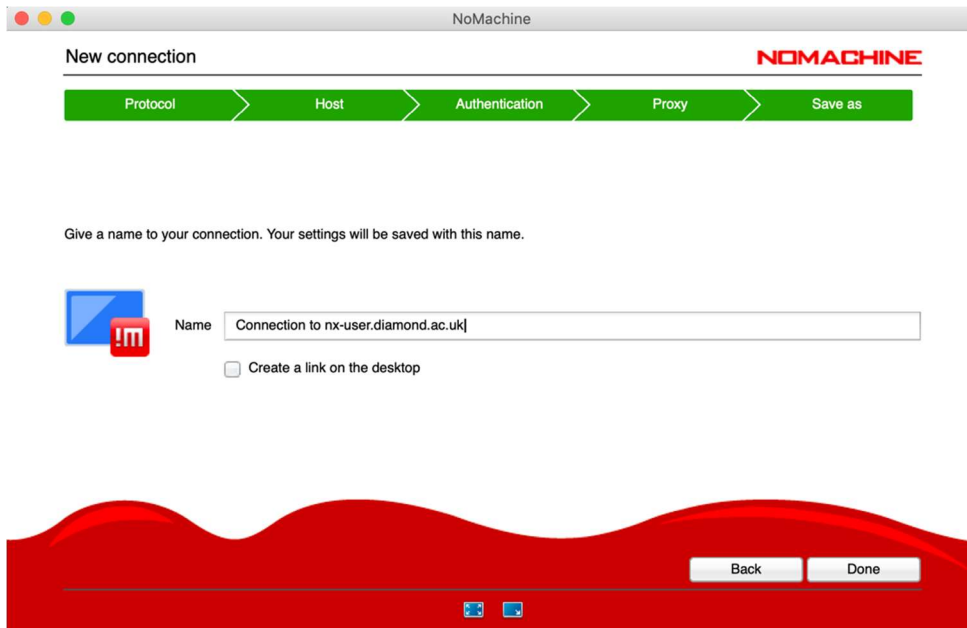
NoMachine

New connection

NOMACHINE

Protocol
Host
Authentication
Proxy
Save as

Give a name to your connection. Your settings will be saved with this name.

!m

Name
Connection to nx-user.diamond.ac.uk

Create a link on the desktop

Back
Done